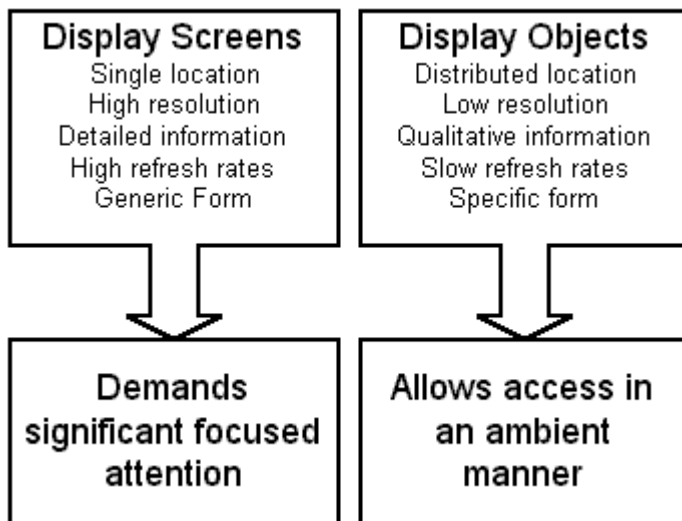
Display Screens
Single location
High resolution
Detailed information
High refresh rates
Generic Form

Demands significant focused attention

Display Objects
Distributed location
Low resolution
Qualitative information
Slow refresh rates
Specific form

Allows access in an ambient manner